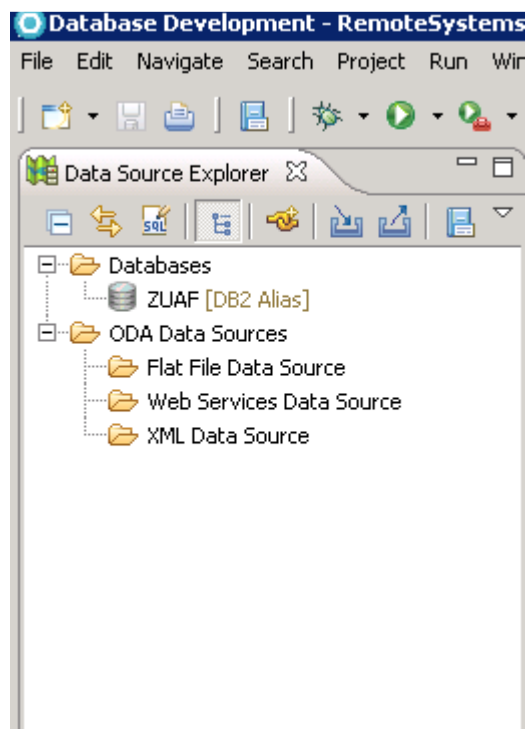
Database Development - RemoteSystems

File Edit Navigate Search Project Run Win

Data Source Explorer

Databases
ZUAF [DB2 Alias]
ODA Data Sources
Flat File Data Source
Web Services Data Source
XML Data Source